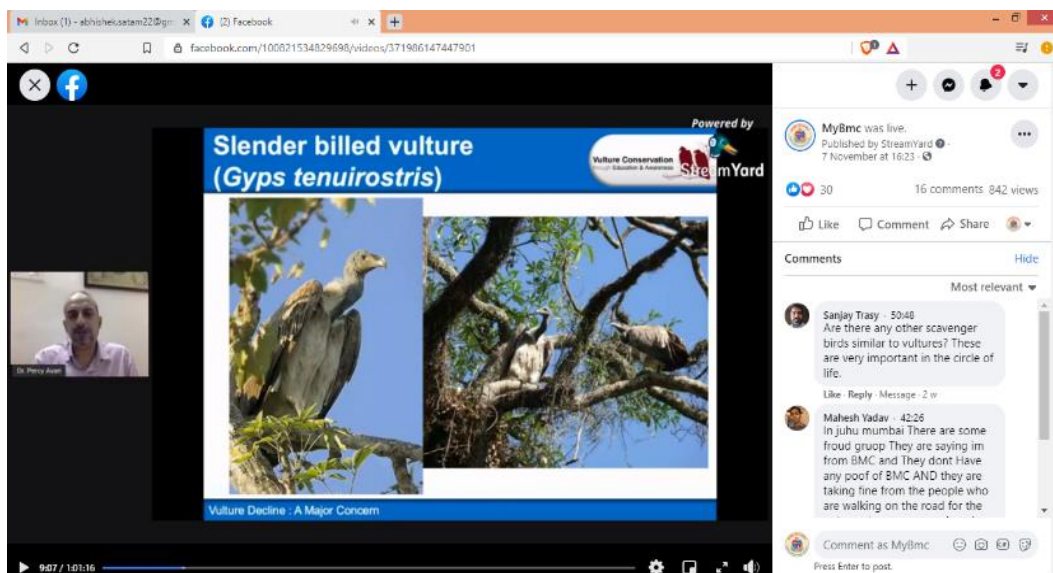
M Inbox (1) - abhisheksatam22@gm ×
(2) Facebook ×
+
facebook.com/100821534829698/videos/371986147447901

Powered by
StreamYard

Slender billed vulture
(*Gyps tenuirostris*)

Vulture Conservation through Education & Awareness

Dr. Percy Avari

Vulture Decline : A Major Concern

9:07 / 1:01:16

MyBmc was live.
Published by StreamYard · 7 November at 16:23 ·

30
16 comments 842 views

Like Comment Share

Comments Hide
Most relevant

Sanjay Trasy · 50:48
Are there any other scavenger birds similar to vultures? These are very important in the circle of life.
Like · Reply · Message · 2 w

Mahesh Yadav · 42:26
In juhu mumbai There are some froud gruop They are saying im from BMC and They dont Have any poof of BMC AND they are taking fine from the people who are walking on the road for the

Comment as MyBmc
Press Enter to post.